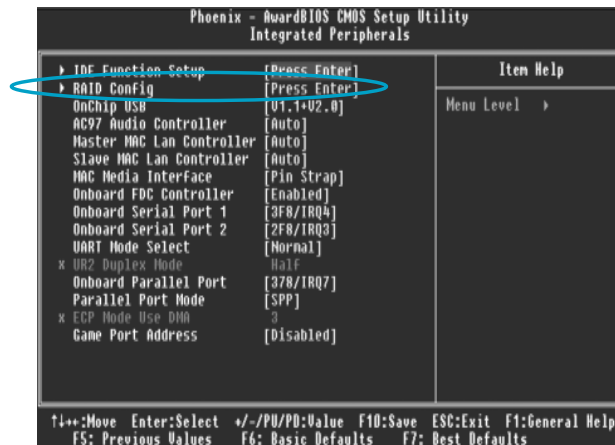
Phoenix - AwardBIOS CMOS Setup Utility
Integrated Peripherals

| | | |
|---|---|---|
| ▸ IDE Function Setup | [Press Enter] | Item Help |
| ▸ RAID Config | [Press Enter] | |
| OnChip USB | [V1.1+V2.0] | Menu Level ▸ |
| AC97 Audio Controller | [Auto] | |
| Master MAC Lan Controller | [Auto] | |
| Slave MAC Lan Controller | [Auto] | |
| MAC Media Interface | [Pin Strap] | |
| Onboard FDC Controller | [Enabled] | |
| Onboard Serial Port 1 | [3F8/IRQ4] | |
| Onboard Serial Port 2 | [2F8/IRQ3] | |
| UART Mode Select | [Normal] | |
| x UR2 Duplex Mode | Half | |
| Onboard Parallel Port | [378/IRQ7] | |
| Parallel Port Mode | [SPP] | |
| x ECP Mode Use DMA | 3 | |
| Game Port Address | [Disabled] | |

↑↓←→:Move Enter:Select +/-/PU/PD:Value F10:Save ESC:Exit F1:General Help
F5: Previous Values F6: Basic Defaults F7: Best Defaults